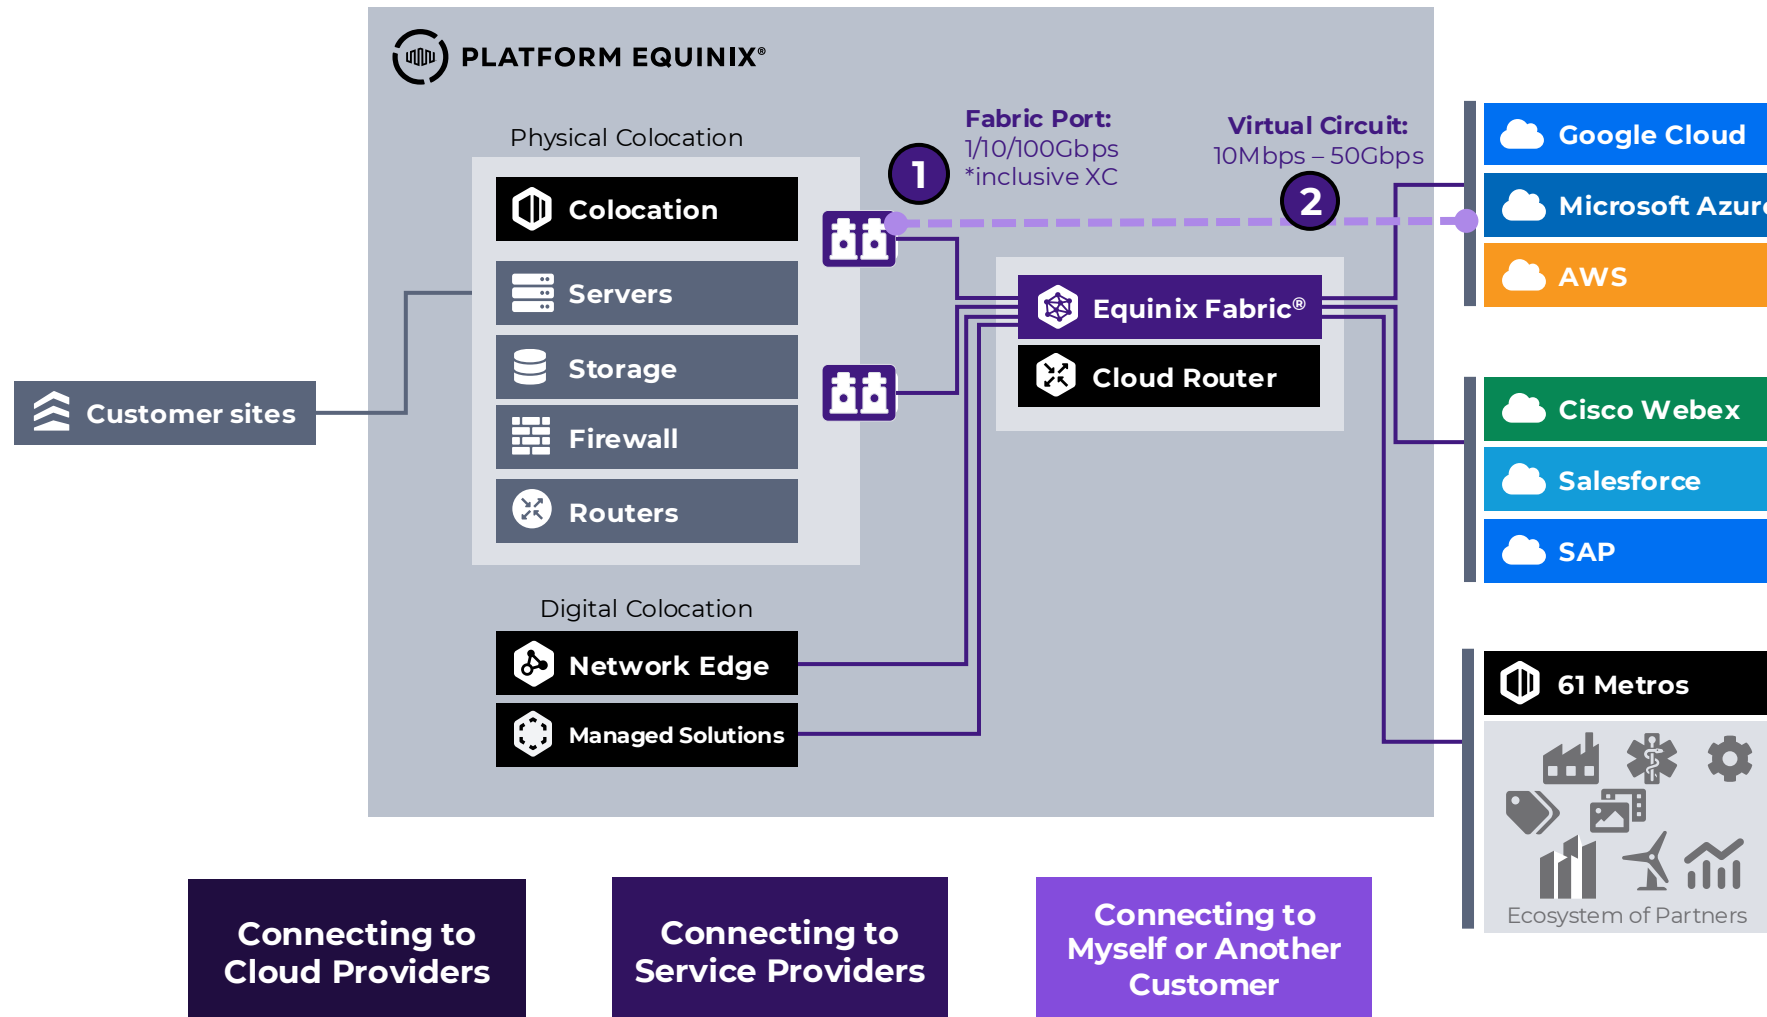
PLATFORM EQUINIX®

Physical Colocation

Colocation

Servers

Storage

Firewall

Routers

Fabric Port:
1/10/100Gbps
*inclusive XC

1

Virtual Circuit:
10Mbps – 50Gbps

2

Equinix Fabric®

Cloud Router

Customer sites

Digital Colocation

Network Edge

Managed Solutions

Google Cloud

Microsoft Azur

AWS

Cisco Webex

Salesforce

SAP

61 Metros

Ecosystem of Partners

Connecting to Cloud Providers

Connecting to Service Providers

Connecting to Myself or Another Customer